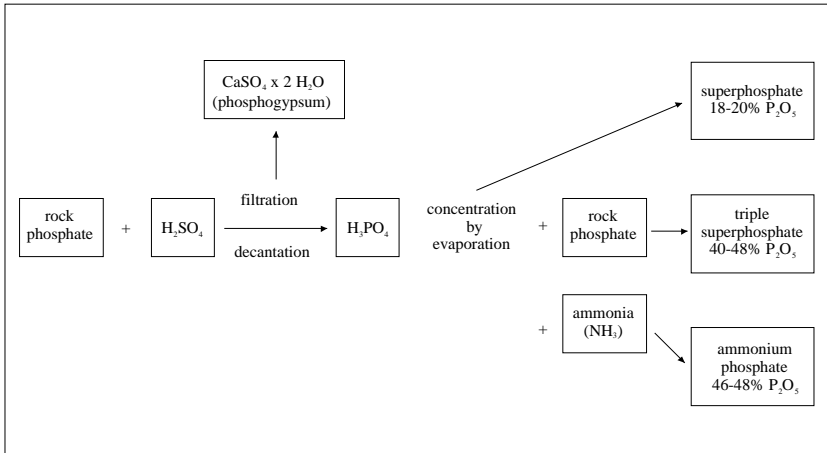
$CaSO_4$ x 2 $H_2O$ (phosphogypsum)

superphosphate 18-20% $P_2O_5$

rock phosphate

+

$H_2SO_4$

filtration

decantation

$H_3PO_4$

concentration by evaporation

+

rock phosphate

triple superphosphate 40-48% $P_2O_5$

+

ammonia ($NH_3$)

ammonium phosphate 46-48% $P_2O_5$